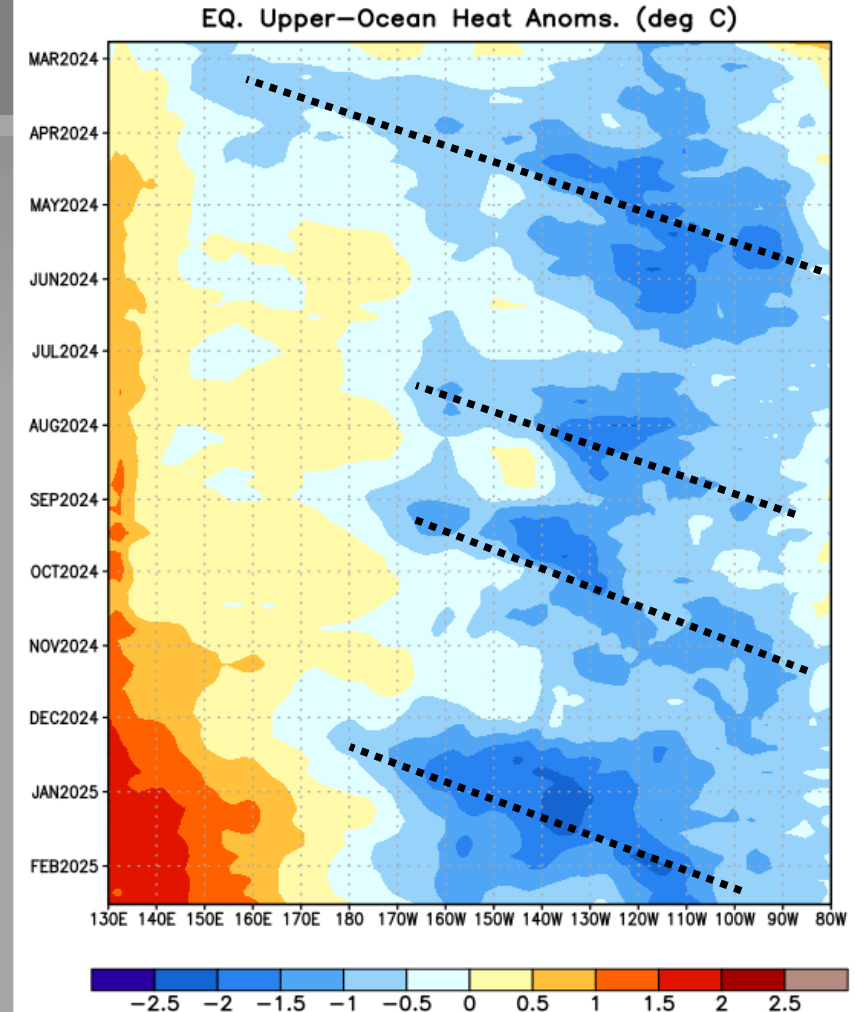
EQ. Upper-Ocean Heat Anoms. (deg C)

MAR2024
APR2024
MAY2024
JUN2024
JUL2024
AUG2024
SEP2024
OCT2024
NOV2024
DEC2024
JAN2025
FEB2025

130E 140E 150E 160E 170E 180 170W 160W 150W 140W 130W 120W 110W 100W 90W 80W

−2.5 −2 −1.5 −1 −0.5 0 0.5 1 1.5 2 2.5